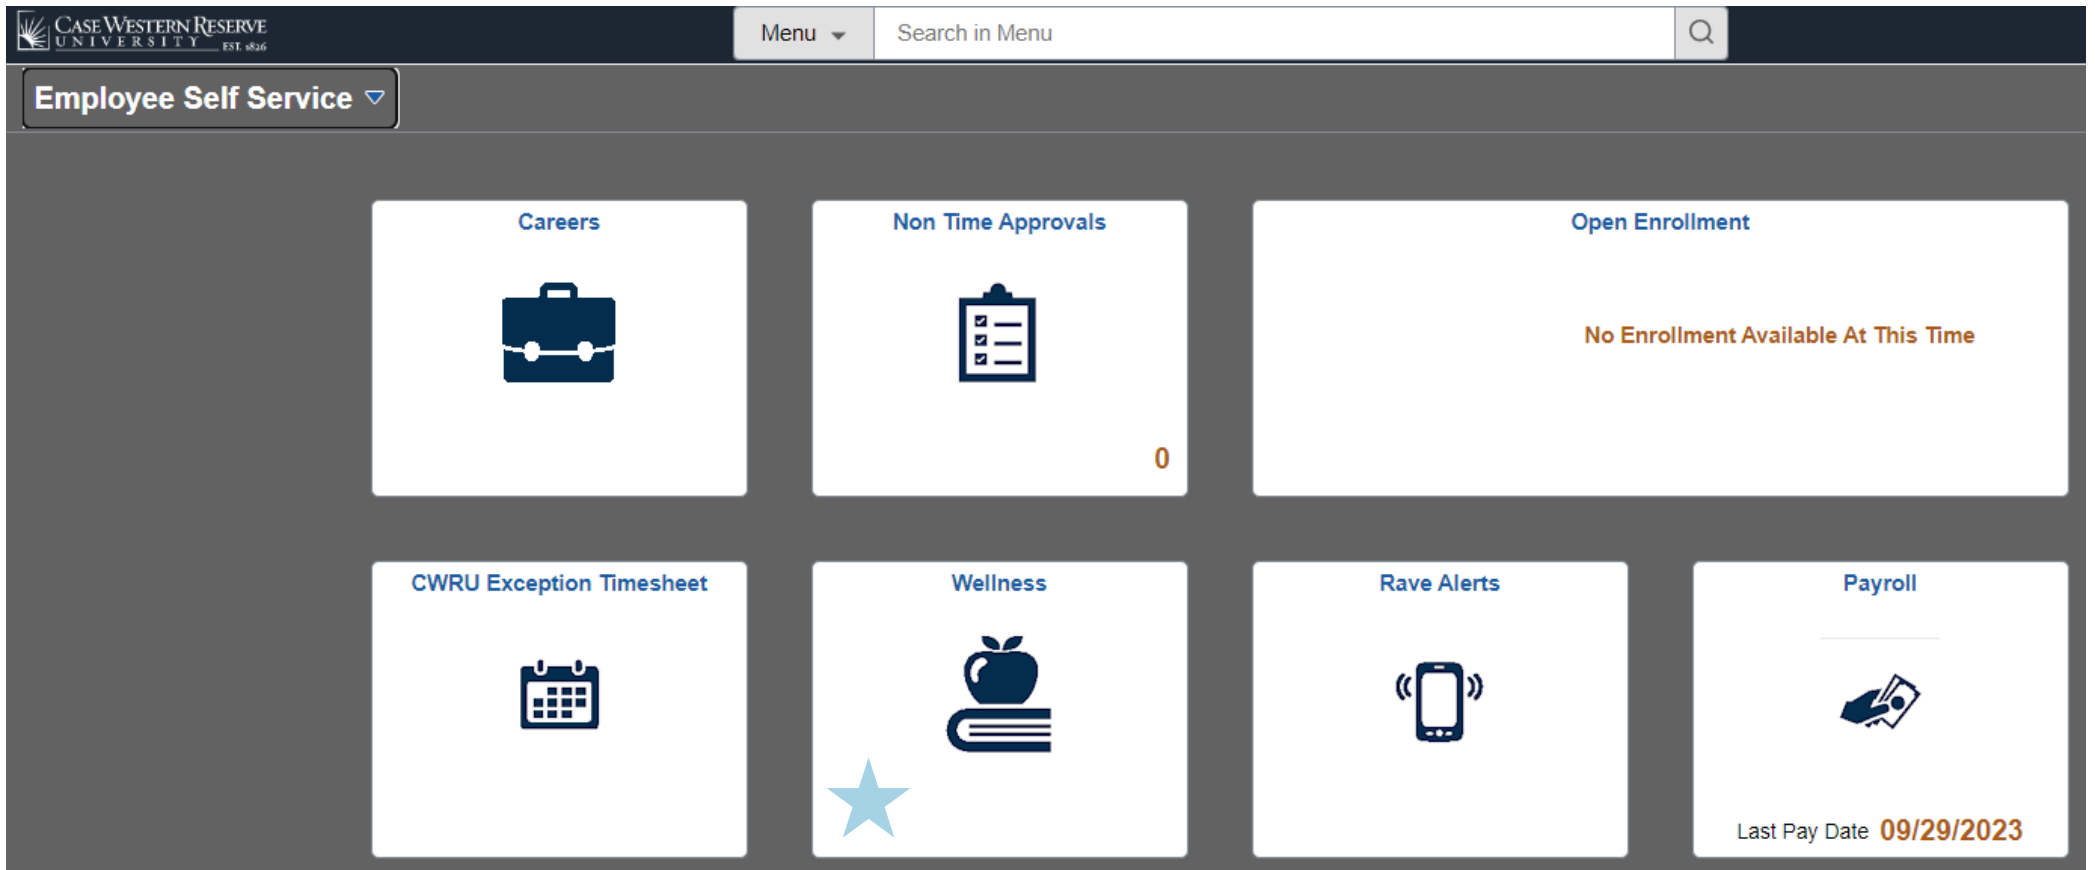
CASE WESTERN RESERVE UNIVERSITY EST. 1826

Menu

Search in Menu

Employee Self Service

Careers

Non Time Approvals

0

Open Enrollment

No Enrollment Available At This Time

CWRU Exception Timesheet

Wellness

Rave Alerts

Payroll

Last Pay Date 09/29/2023